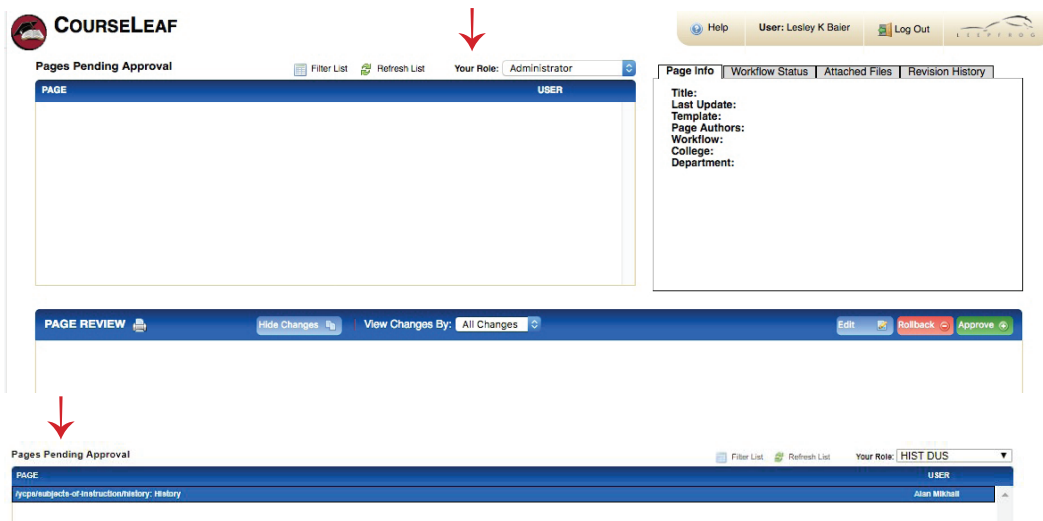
COURSELEAF

Help | User: Lesley K Baier | Log Out | LEEPFROG

Pages Pending Approval

Filter List | Refresh List | Your Role: Administrator

| PAGE | USER |
|---|---|

Page Info | Workflow Status | Attached Files | Revision History

Title:
Last Update:
Template:
Page Authors:
Workflow:
College:
Department:

PAGE REVIEW | Hide Changes | View Changes By: All Changes | Edit | Rollback | Approve

Pages Pending Approval

Filter List | Refresh List | Your Role: HIST DUS

| PAGE | USER |
|---|---|
| /ycps/subjects-of-instruction/history: History | Alan Mikhail |